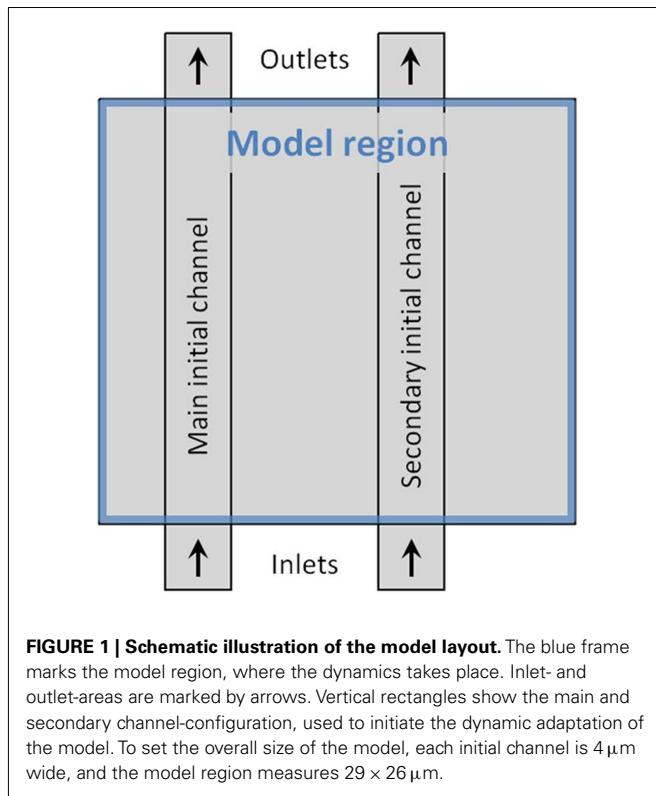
↑ Outlets ↑

Model region

Main initial channel

Secondary initial channel

↑ Inlets ↑

**FIGURE 1 | Schematic illustration of the model layout.** The blue frame marks the model region, where the dynamics takes place. Inlet- and outlet-areas are marked by arrows. Vertical rectangles show the main and secondary channel-configuration, used to initiate the dynamic adaptation of the model. To set the overall size of the model, each initial channel is $4\,\mu m$ wide, and the model region measures $29 \times 26\,\mu m$.